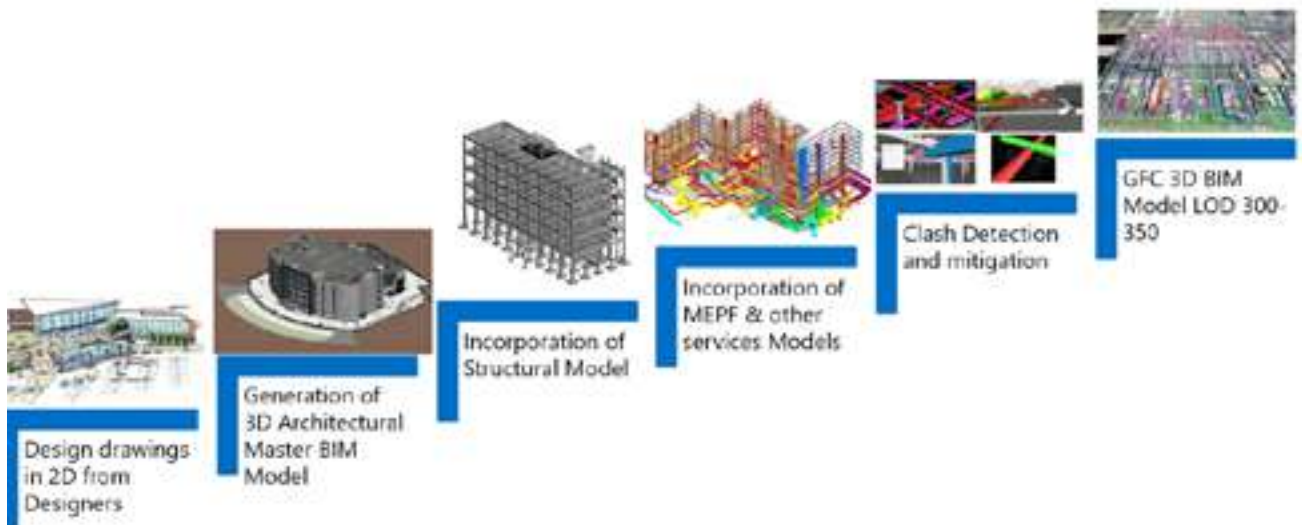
Design drawings in 2D from Designers

Generation of 3D Architectural Master BIM Model

Incorporation of Structural Model

Incorporation of MEPF & other services Models

Clash Detection and mitigation

GFC 3D BIM Model LOD 300-350